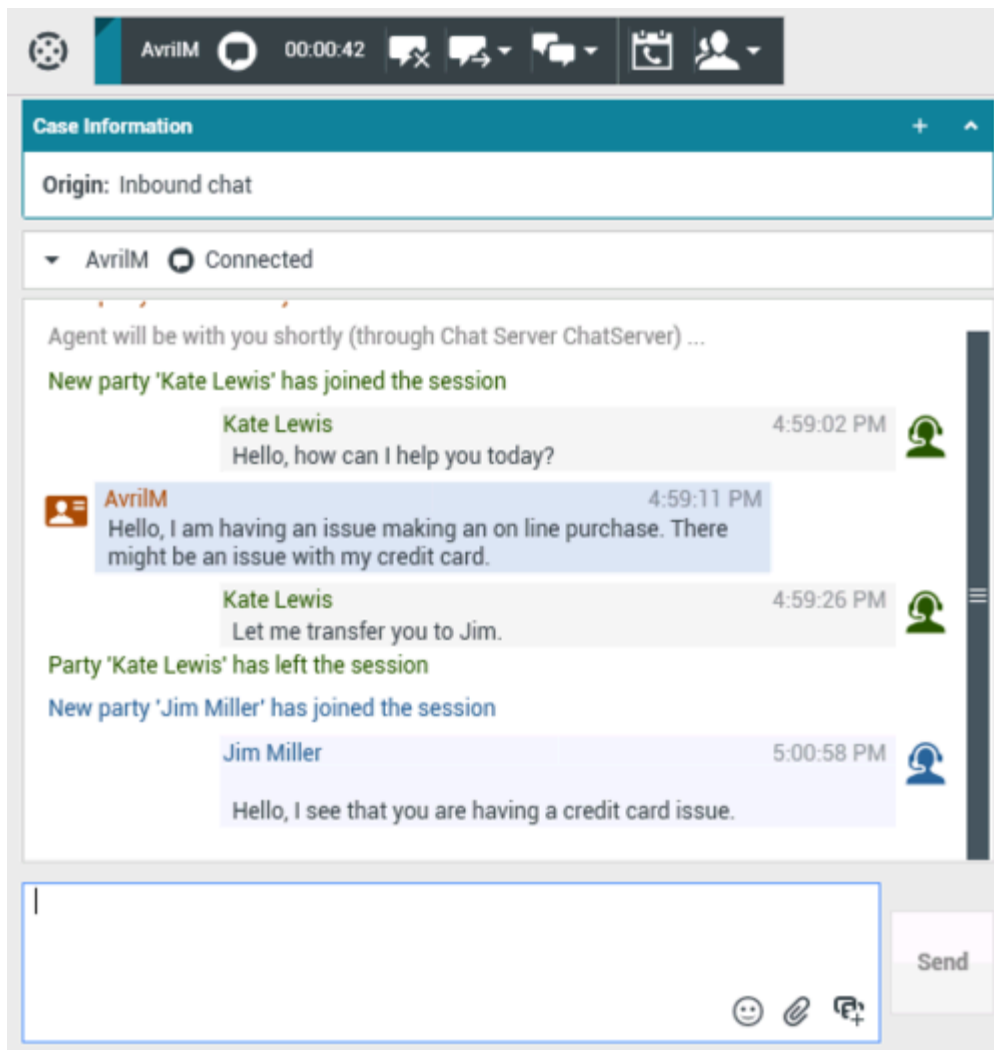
AvrilM 00:00:42

Case Information

Origin: Inbound chat

AvrilM Connected

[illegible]

Agent will be with you shortly (through Chat Server ChatServer) ...

New party 'Kate Lewis' has joined the session

Kate Lewis 4:59:02 PM
Hello, how can I help you today?

AvrilM 4:59:11 PM
Hello, I am having an issue making an on line purchase. There might be an issue with my credit card.

Kate Lewis 4:59:26 PM
Let me transfer you to Jim.

Party 'Kate Lewis' has left the session

New party 'Jim Miller' has joined the session

Jim Miller 5:00:58 PM
Hello, I see that you are having a credit card issue.

Send